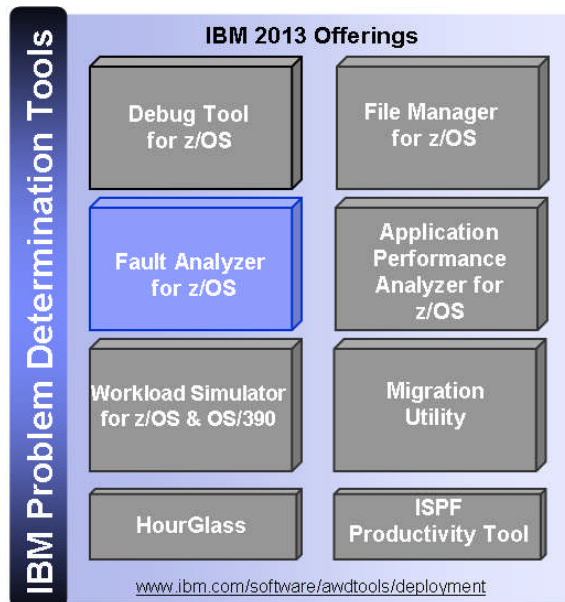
IBM Problem Determination Tools

IBM 2013 Offerings

Debug Tool for z/OS

File Manager for z/OS

Fault Analyzer for z/OS

Application Performance Analyzer for z/OS

Workload Simulator for z/OS & OS/390

Migration Utility

HourGlass

ISPF Productivity Tool

www.ibm.com/software/awdtools/deployment